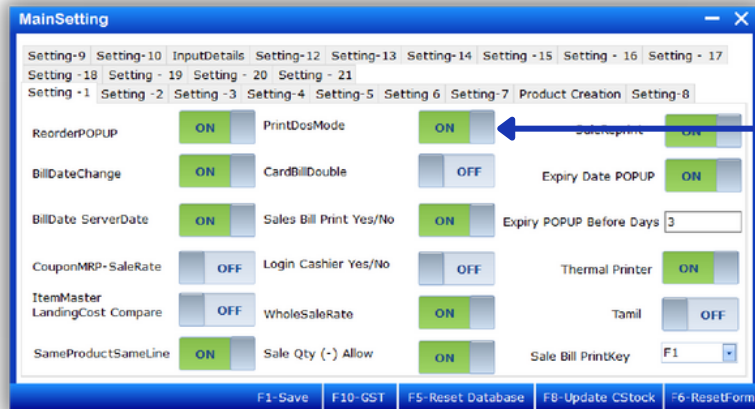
MainSetting

Setting-9 | Setting-10 | InputDetails | Setting-12 | Setting-13 | Setting-14 | Setting -15 | Setting - 16 | Setting - 17
Setting -18 | Setting - 19 | Setting - 20 | Setting - 21
Setting -1 | Setting -2 | Setting -3 | Setting-4 | Setting-5 | Setting 6 | Setting-7 | Product Creation | Setting-8

ReorderPOPUP ON
PrintDosMode ON
SaleReprint ON
BillDateChange ON
CardBillDouble OFF
Expiry Date POPUP ON
BillDate ServerDate ON
Sales Bill Print Yes/No ON
Expiry POPUP Before Days 3
CouponMRP-SaleRate OFF
Login Cashier Yes/No OFF
Thermal Printer ON
ItemMaster LandingCost Compare OFF
WholeSaleRate ON
Tamil OFF
SameProductSameLine ON
Sale Qty (-) Allow ON
Sale Bill PrintKey F1

F1-Save | F10-GST | F5-Reset Database | F8-Update CStock | F6-ResetForm